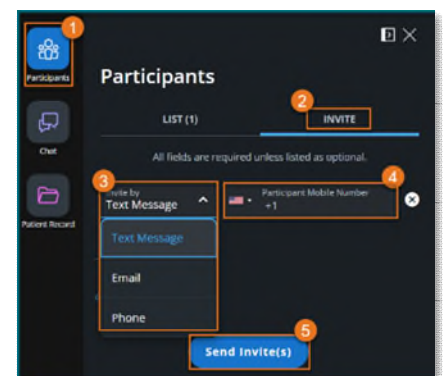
1
Participants
Chat
Patient Record
Participants
LIST (1)
2
INVITE
All fields are required unless listed as optional.
3
Invite by
Text Message
Text Message
Email
Phone
4
Participant Mobile Number
+1
5
Send Invite(s)